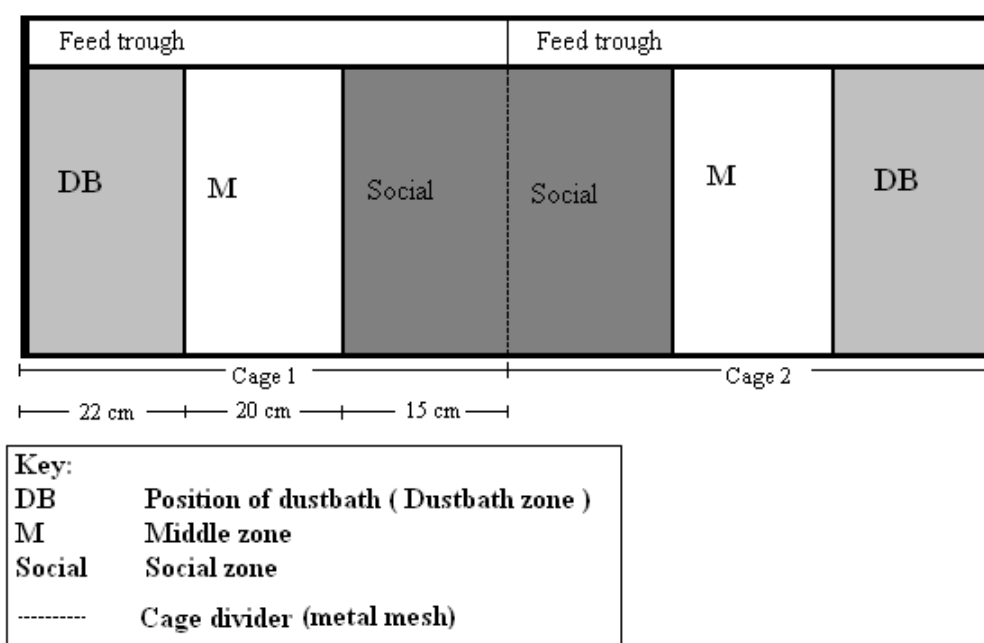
Feed trough

Feed trough

DB

M

Social

Social

M

DB

Cage 1

Cage 2

22 cm

20 cm

15 cm

Key:

| | |
|---|---|
| DB | Position of dustbath ( Dustbath zone ) |
| M | Middle zone |
| Social | Social zone |
| ---------- | Cage divider (metal mesh) |